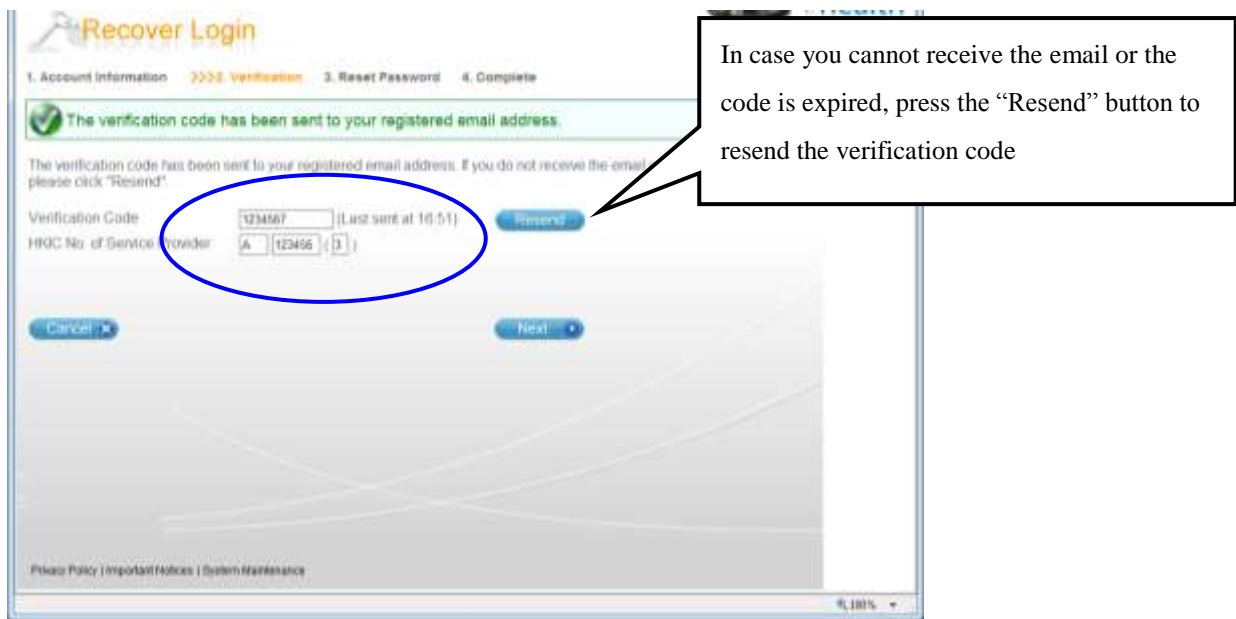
Recover Login

1. Account Information >>>> 2. Verification 3. Reset Password 4. Complete

The verification code has been sent to your registered email address.

The verification code has been sent to your registered email address. If you do not receive the email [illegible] please click "Resend".

Verification Code 1234567 (Last sent at 16:51) Resend

HKIC No. of Service Provider A 123456 ( 3 )

Cancel

Next

In case you cannot receive the email or the code is expired, press the “Resend” button to resend the verification code

Privacy Policy | Important Notices | System Maintenance

100%